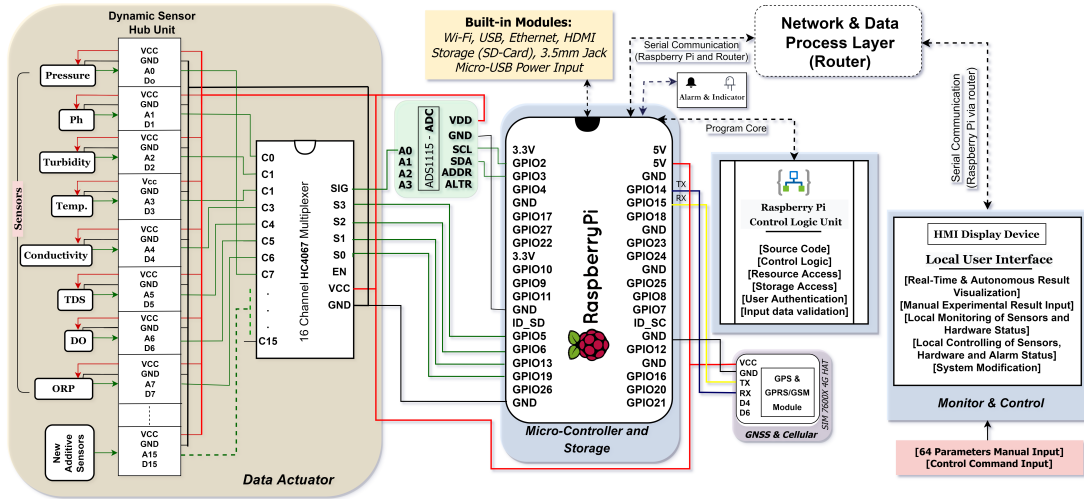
Dynamic Sensor Hub Unit

Sensors

Pressure
Ph
Turbidity
Temp.
Conductivity
TDS
DO
ORP
New Additive Sensors

VCC GND A0 Do
VCC GND A1 D1
VCC GND A2 D2
VCC GND A3 D3
VCC GND A4 D4
VCC GND A5 D5
VCC GND A6 D6
VCC GND A7 D7
VCC GND A15 D15

Data Actuator

16 Channel HC4067 Multiplexer
C0 C1 C1 C3 C4 C5 C6 C7 . . . C15
SIG S3 S2 S1 S0 EN VCC GND

ADS1115 - ADC
A0 A1 A2 A3
VDD GND SCL SDA ADDR ALTR

Built-in Modules:
Wi-Fi, USB, Ethernet, HDMI
Storage (SD-Card), 3.5mm Jack
Micro-USB Power Input

Serial Communication
(Raspberry Pi and Router)

Alarm & Indicator

Network & Data Process Layer (Router)

Program Core

RaspberryPi
3.3V GPIO2 GPIO3 GPIO4 GND GPIO17 GPIO27 GPIO22 3.3V GPIO10 GPIO9 GPIO11 GND ID_SD GPIO5 GPIO6 GPIO13 GPIO19 GPIO26 GND
5V 5V GND GPIO14 GPIO15 GPIO18 GND GPIO23 GPIO24 GND GPIO25 GPIO8 GPIO7 ID_SC GND GPIO12 GND GPIO16 GPIO20 GPIO21
TX RX

Micro-Controller and Storage

Raspberry Pi Control Logic Unit
[Source Code]
[Control Logic]
[Resource Access]
[Storage Access]
[User Authentication]
[Input data validation]

Serial Communication (Raspberry Pi via router)

VCC GND TX RX D4 D6
GPS & GPRS/GSM Module
SIM 7600X 4G HAT
GNSS & Cellular

HMI Display Device
Local User Interface
[Real-Time & Autonomous Result Visualization]
[Manual Experimental Result Input]
[Local Monitoring of Sensors and Hardware Status]
[Local Controlling of Sensors, Hardware and Alarm Status]
[System Modification]

Monitor & Control

[64 Parameters Manual Input]
[Control Command Input]